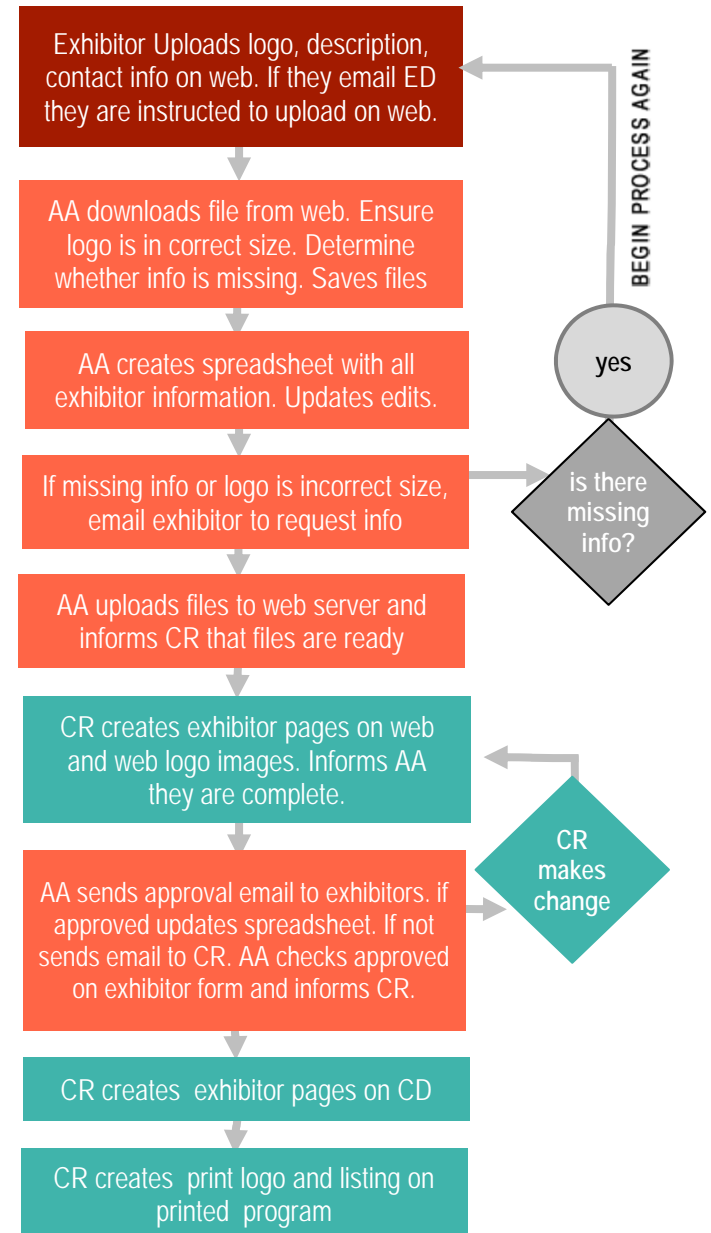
Exhibitor Uploads logo, description, contact info on web. If they email ED they are instructed to upload on web.

BEGIN PROCESS AGAIN

AA downloads file from web. Ensure logo is in correct size. Determine whether info is missing. Saves files

yes

AA creates spreadsheet with all exhibitor information. Updates edits.

If missing info or logo is incorrect size, email exhibitor to request info

is there missing info?

AA uploads files to web server and informs CR that files are ready

CR creates exhibitor pages on web and web logo images. Informs AA they are complete.

CR makes change

AA sends approval email to exhibitors. if approved updates spreadsheet. If not sends email to CR. AA checks approved on exhibitor form and informs CR.

CR creates exhibitor pages on CD

CR creates print logo and listing on printed program